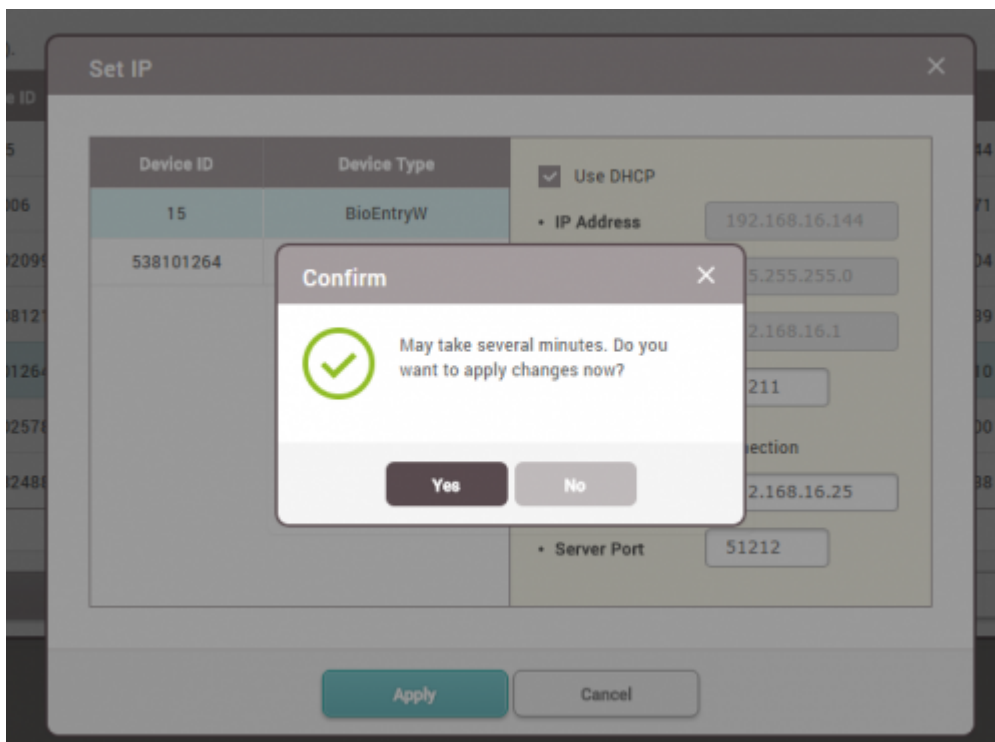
Set IP

| Device ID | Device Type |
|---|---|
| 15 | BioEntryW |
| 538101264 | |

Use DHCP

• IP Address 192.168.16.144

5.255.255.0

2.168.16.1

211

ection

2.168.16.25

• Server Port 51212

Confirm

May take several minutes. Do you want to apply changes now?

Yes No

Apply Cancel